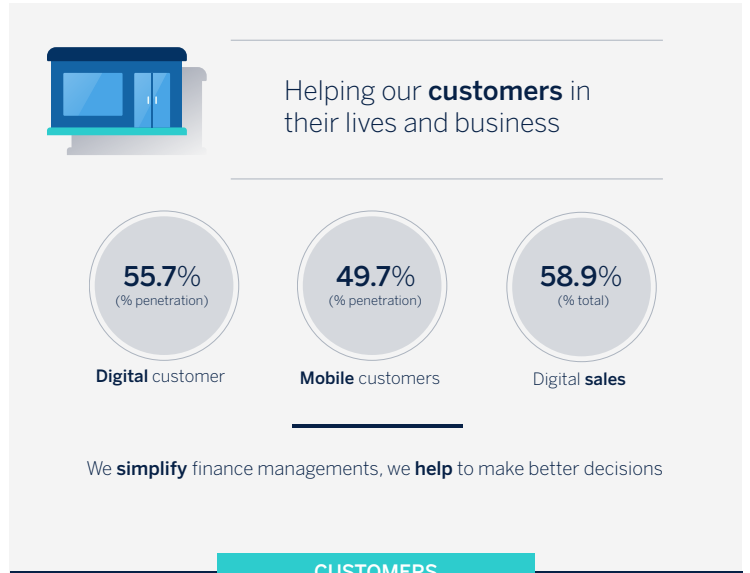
Helping our **customers** in their lives and business

55.7%
(% penetration)

**Digital** customer

49.7%
(% penetration)

**Mobile** customers

58.9%
(% total)

Digital **sales**

We **simplify** finance managements, we **help** to make better decisions

CUSTOMERS